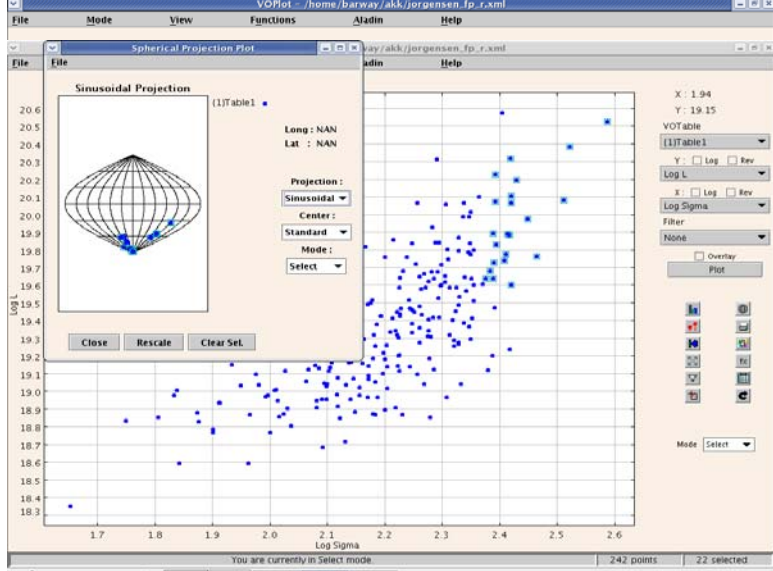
VOPlot - /home/barway/akk/jorgensen_fp_r.xml

File Mode View Functions Aladin Help

/barway/akk/jorgensen_fp_r.xml

File Aladin Help

Spherical Projection Plot

File

Sinusoidal Projection

(1)Table1

Long : NAN
Lat : NAN

Projection :
Sinusoidal

Center :
Standard

Mode :
Select

Close Rescale Clear Sel.

X : 1.94
Y : 19.15

VOTable
(1)Table1

Y : Log Rev
Log L

X : Log Rev
Log Sigma

Filter
None

Overlay
Plot

Mode Select

20.6
20.5
20.4
20.3
20.2
20.1
20.0
19.9
19.8
19.7
19.6
19.5
19.4
19.3
19.2
19.1
19.0
18.9
18.8
18.7
18.6
18.5
18.4
18.3

Log L

1.7 1.8 1.9 2.0 2.1 2.2 2.3 2.4 2.5 2.6

Log Sigma

You are currently in Select mode. 242 points 22 selected